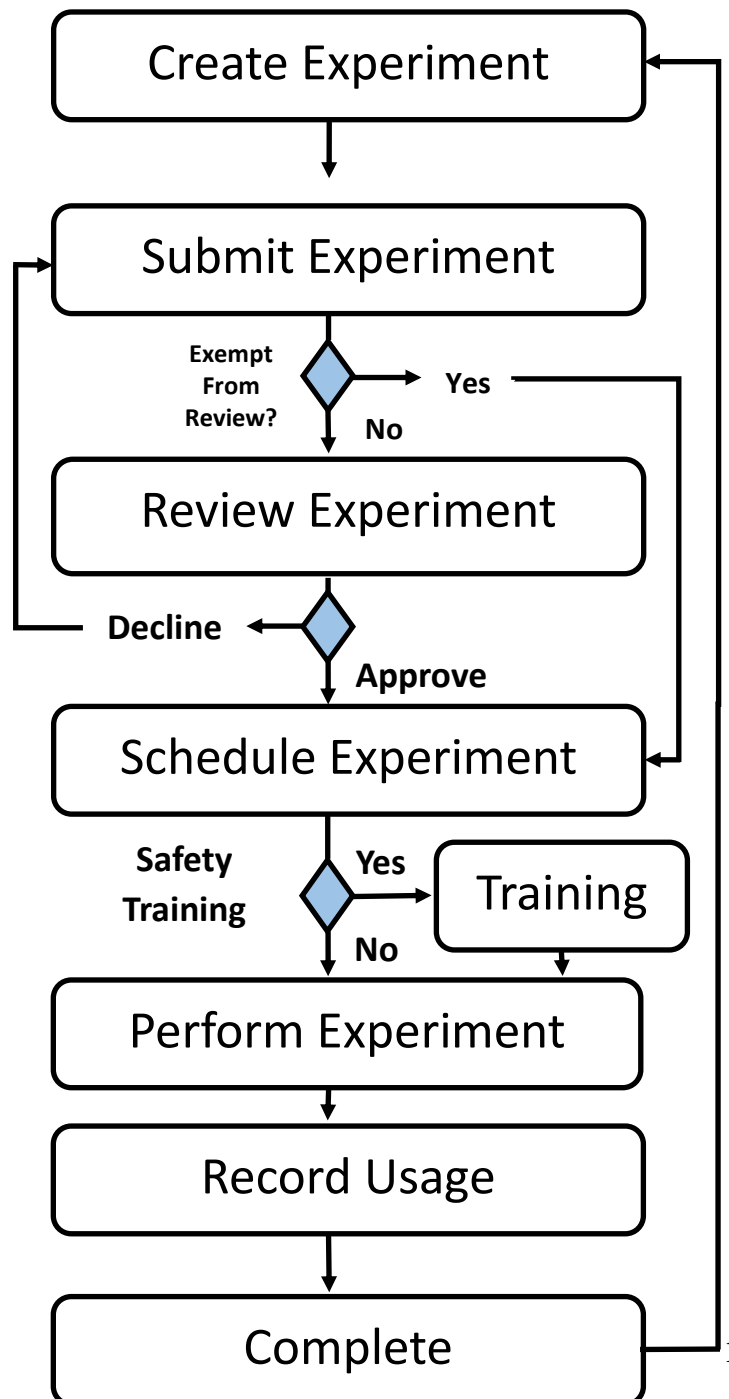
Create Experiment

Submit Experiment

Exempt From Review?

Yes

No

Review Experiment

Decline

Approve

Schedule Experiment

Safety Training

Yes

Training

No

Perform Experiment

Record Usage

Complete